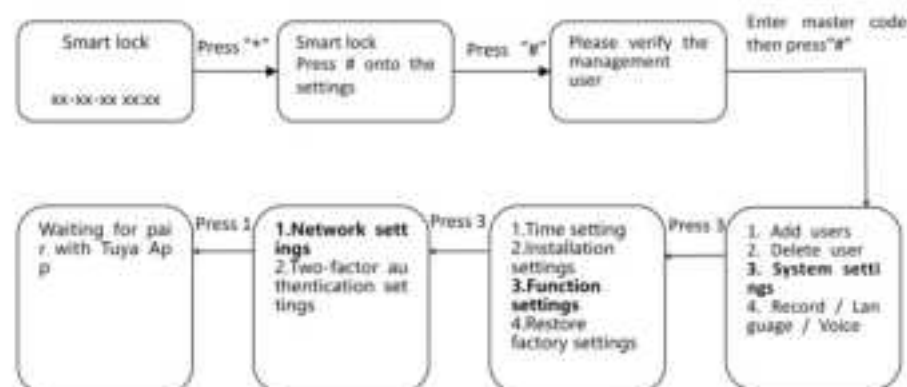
Smart lock

xx-xx-xx xx:xx

Press "*"

Smart lock
Press # onto the settings

Press "#"

Please verify the management user

Enter master code then press"#"

1. Add users
2. Delete user
3. System settings
4. Record / Language / Voice

Press 3

1.Time setting
2.Installation settings
3.Function settings
4.Restore factory settings

Press 3

1.Network settings
2.Two-factor authentication settings

Press 1

Waiting for pair with Tuya App